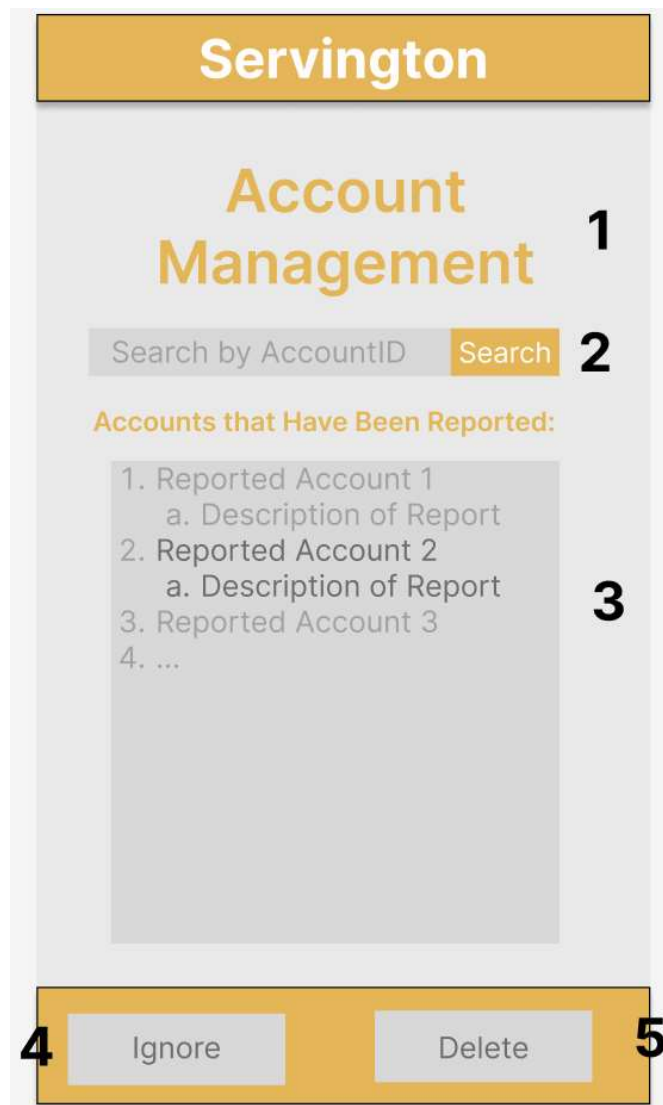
Servington

Account Management

1

Search by AccountID Search

2

Accounts that Have Been Reported:

1. Reported Account 1
a. Description of Report
2. Reported Account 2
a. Description of Report
3. Reported Account 3
4. ...

3

4

Ignore

Delete

5